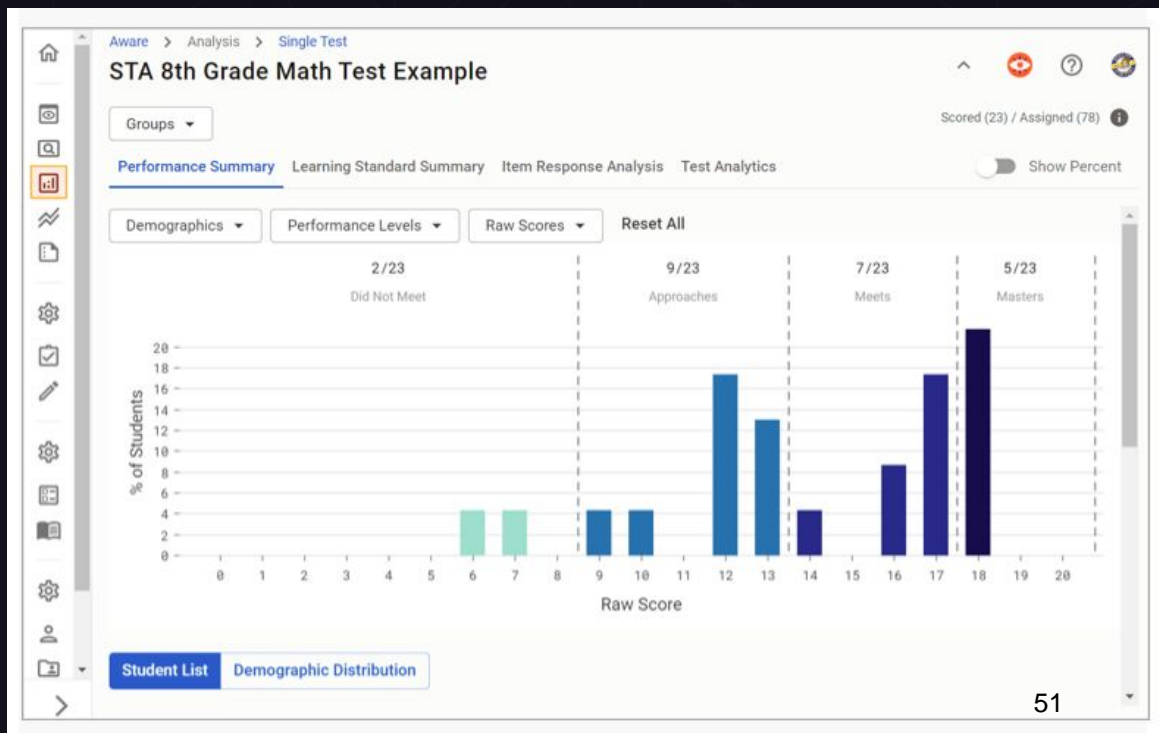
Aware > Analysis > Single Test

STA 8th Grade Math Test Example

Groups

Scored (23) / Assigned (78)

Performance Summary Learning Standard Summary Item Response Analysis Test Analytics

Show Percent

Demographics Performance Levels Raw Scores Reset All

2/23
Did Not Meet

9/23
Approaches

7/23
Meets

5/23
Masters

% of Students

20
18
16
14
12
10
8
6
4
2
0

0 1 2 3 4 5 6 7 8 9 10 11 12 13 14 15 16 17 18 19 20

Raw Score

Student List Demographic Distribution

51